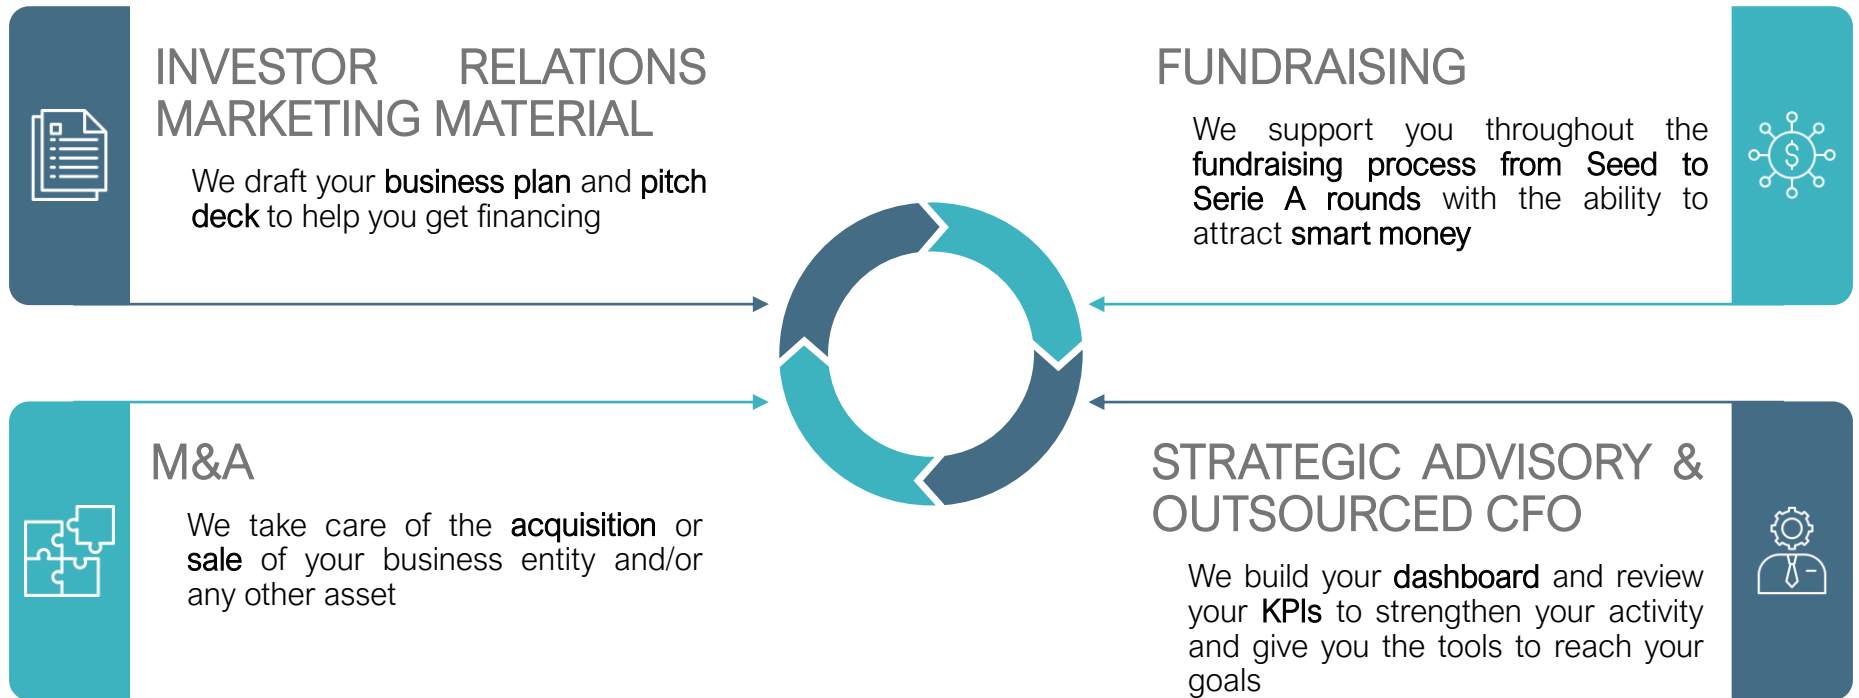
INVESTOR RELATIONS MARKETING MATERIAL

We draft your business plan and pitch deck to help you get financing

FUNDRAISING

We support you throughout the fundraising process from Seed to Serie A rounds with the ability to attract smart money

M&A

We take care of the acquisition or sale of your business entity and/or any other asset

STRATEGIC ADVISORY & OUTSOURCED CFO

We build your dashboard and review your KPIs to strengthen your activity and give you the tools to reach your goals